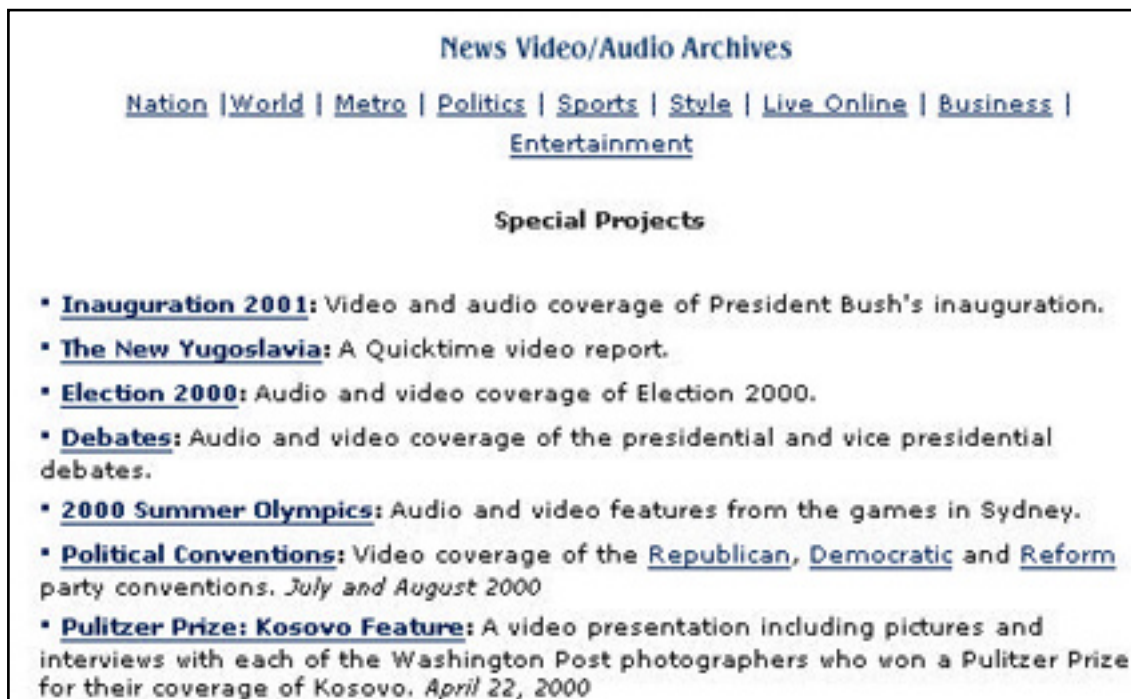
News Video/Audio Archives

Nation |World | Metro | Politics | Sports | Style | Live Online | Business | Entertainment

Special Projects

• Inauguration 2001: Video and audio coverage of President Bush's inauguration.

• The New Yugoslavia: A Quicktime video report.

• Election 2000: Audio and video coverage of Election 2000.

• Debates: Audio and video coverage of the presidential and vice presidential debates.

• 2000 Summer Olympics: Audio and video features from the games in Sydney.

• Political Conventions: Video coverage of the Republican, Democratic and Reform party conventions. July and August 2000

• Pulitzer Prize: Kosovo Feature: A video presentation including pictures and interviews with each of the Washington Post photographers who won a Pulitzer Prize for their coverage of Kosovo. April 22, 2000